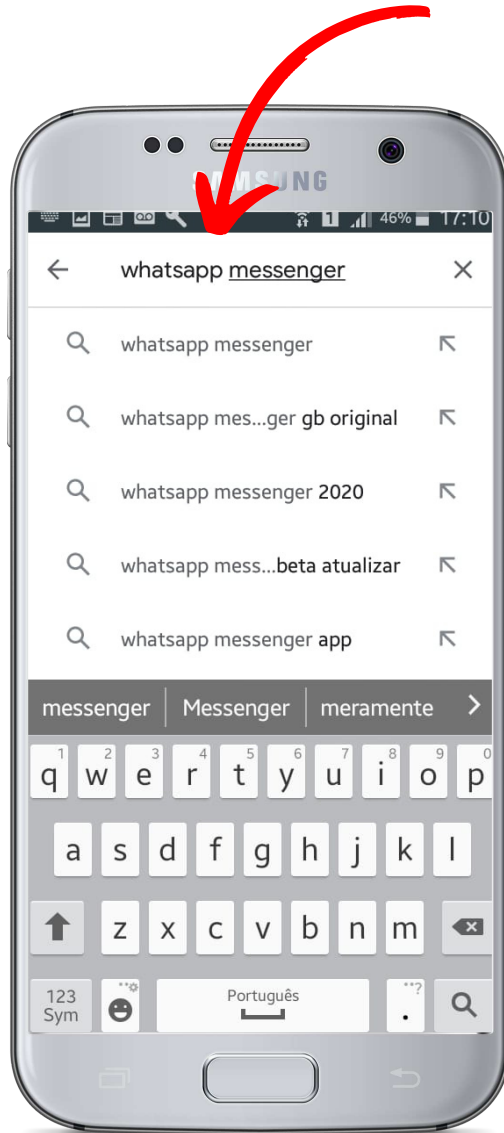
SAMSUNG

1 46% 17:10

whatsapp messenger

whatsapp messenger

whatsapp mes...ger gb original

whatsapp messenger 2020

whatsapp mess...beta atualizar

whatsapp messenger app

messenger | Messenger | meramente

1 q 2 w 3 e 4 r 5 t 6 y 7 u 8 i 9 o 0 p

a s d f g h j k l

z x c v b n m

123 Sym

Português

.